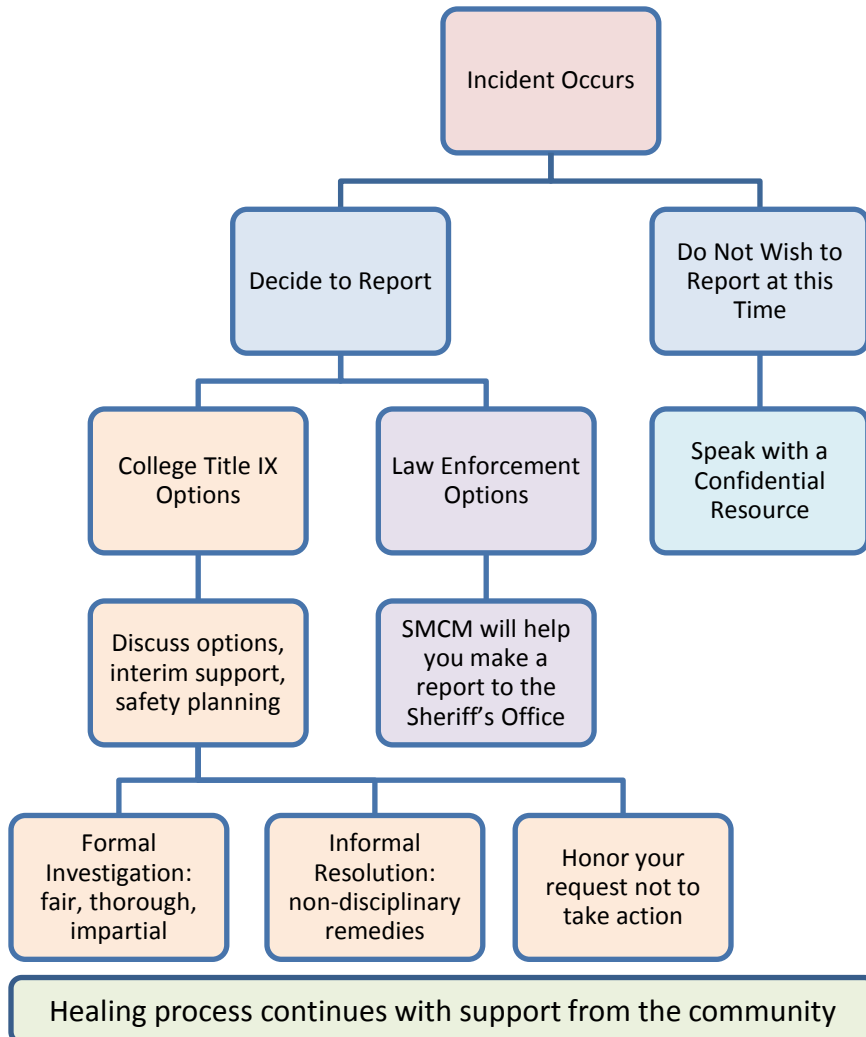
Incident Occurs

Decide to Report

Do Not Wish to Report at this Time

College Title IX Options

Law Enforcement Options

Speak with a Confidential Resource

Discuss options, interim support, safety planning

SMCM will help you make a report to the Sheriff's Office

Formal Investigation: fair, thorough, impartial

Informal Resolution: non-disciplinary remedies

Honor your request not to take action

Healing process continues with support from the community